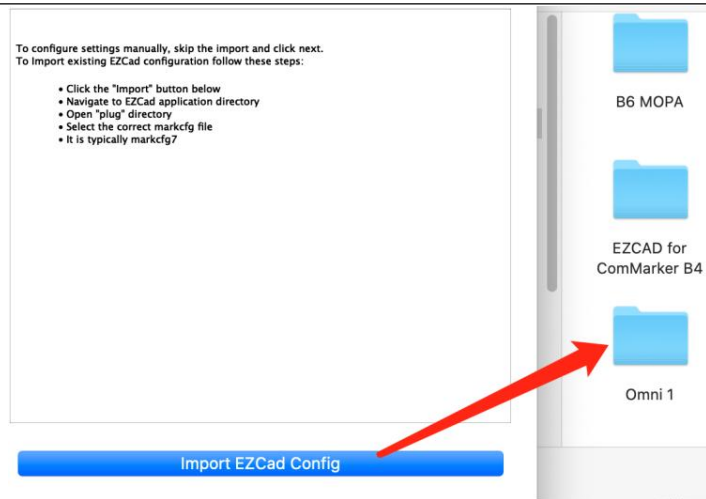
To configure settings manually, skip the import and click next.
To Import existing EZCad configuration follow these steps:

• Click the "Import" button below
• Navigate to EZCad application directory
• Open "plug" directory
• Select the correct markcfg file
• It is typically markcfg7

Import EZCad Config

B6 MOPA

EZCAD for ComMarker B4

Omni 1